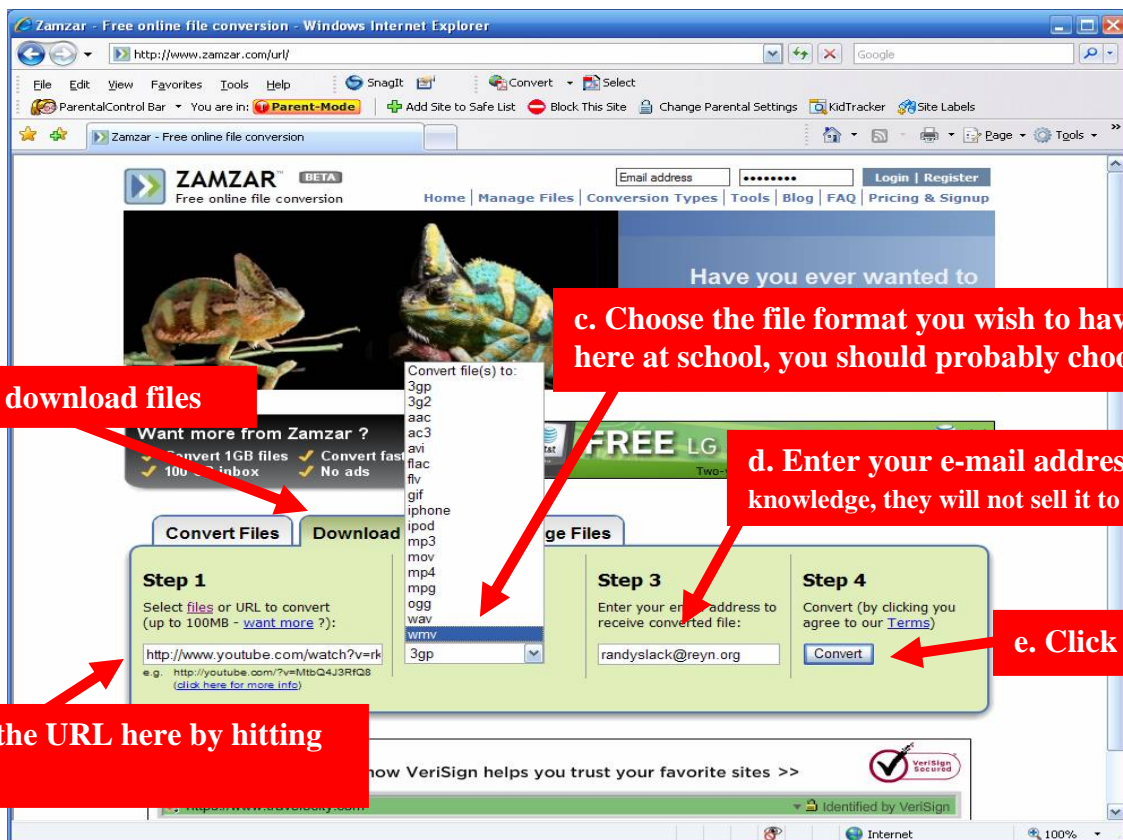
Zamzar - Free online file conversion - Windows Internet Explorer

http://www.zamzar.com/url/

Google

File Edit View Favorites Tools Help

SnagIt

Convert Select

ParentalControl Bar You are in: Parent-Mode Add Site to Safe List Block This Site Change Parental Settings KidTracker Site Labels

Zamzar - Free online file conversion

Page Tools

ZAMZAR BETA
Free online file conversion

Email address ••••••••• Login | Register

Home | Manage Files | Conversion Types | Tools | Blog | FAQ | Pricing & Signup

Have you ever wanted to

c. Choose the file format you wish to hav
here at school, you should probably choo

download files

Convert file(s) to:
3gp
3g2
aac
ac3
avi
flac
flv
gif
iphone
ipod
mp3
mov
mp4
mpg
ogg
wav
wmv

Want more from Zamzar ?
Convert 1GB files Convert fast
100 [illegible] inbox No ads

FREE LG
Two-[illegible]

d. Enter your e-mail addres
knowledge, they will not sell it to

Convert Files Download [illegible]ge Files

Step 1
Select files or URL to convert (up to 100MB - want more ?):
http://www.youtube.com/watch?v=rk
e.g. http://youtube.com/?v=MtbQ4J3RfQ8
(click here for more info)

3gp

Step 3
Enter your e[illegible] address to receive converted file:
randyslack@reyn.org

Step 4
Convert (by clicking you agree to our Terms)
Convert

e. Click

the URL here by hitting

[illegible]how VeriSign helps you trust your favorite sites >>

VeriSign Secured

https://www.travelocity.com

Identified by VeriSign

Internet

100%